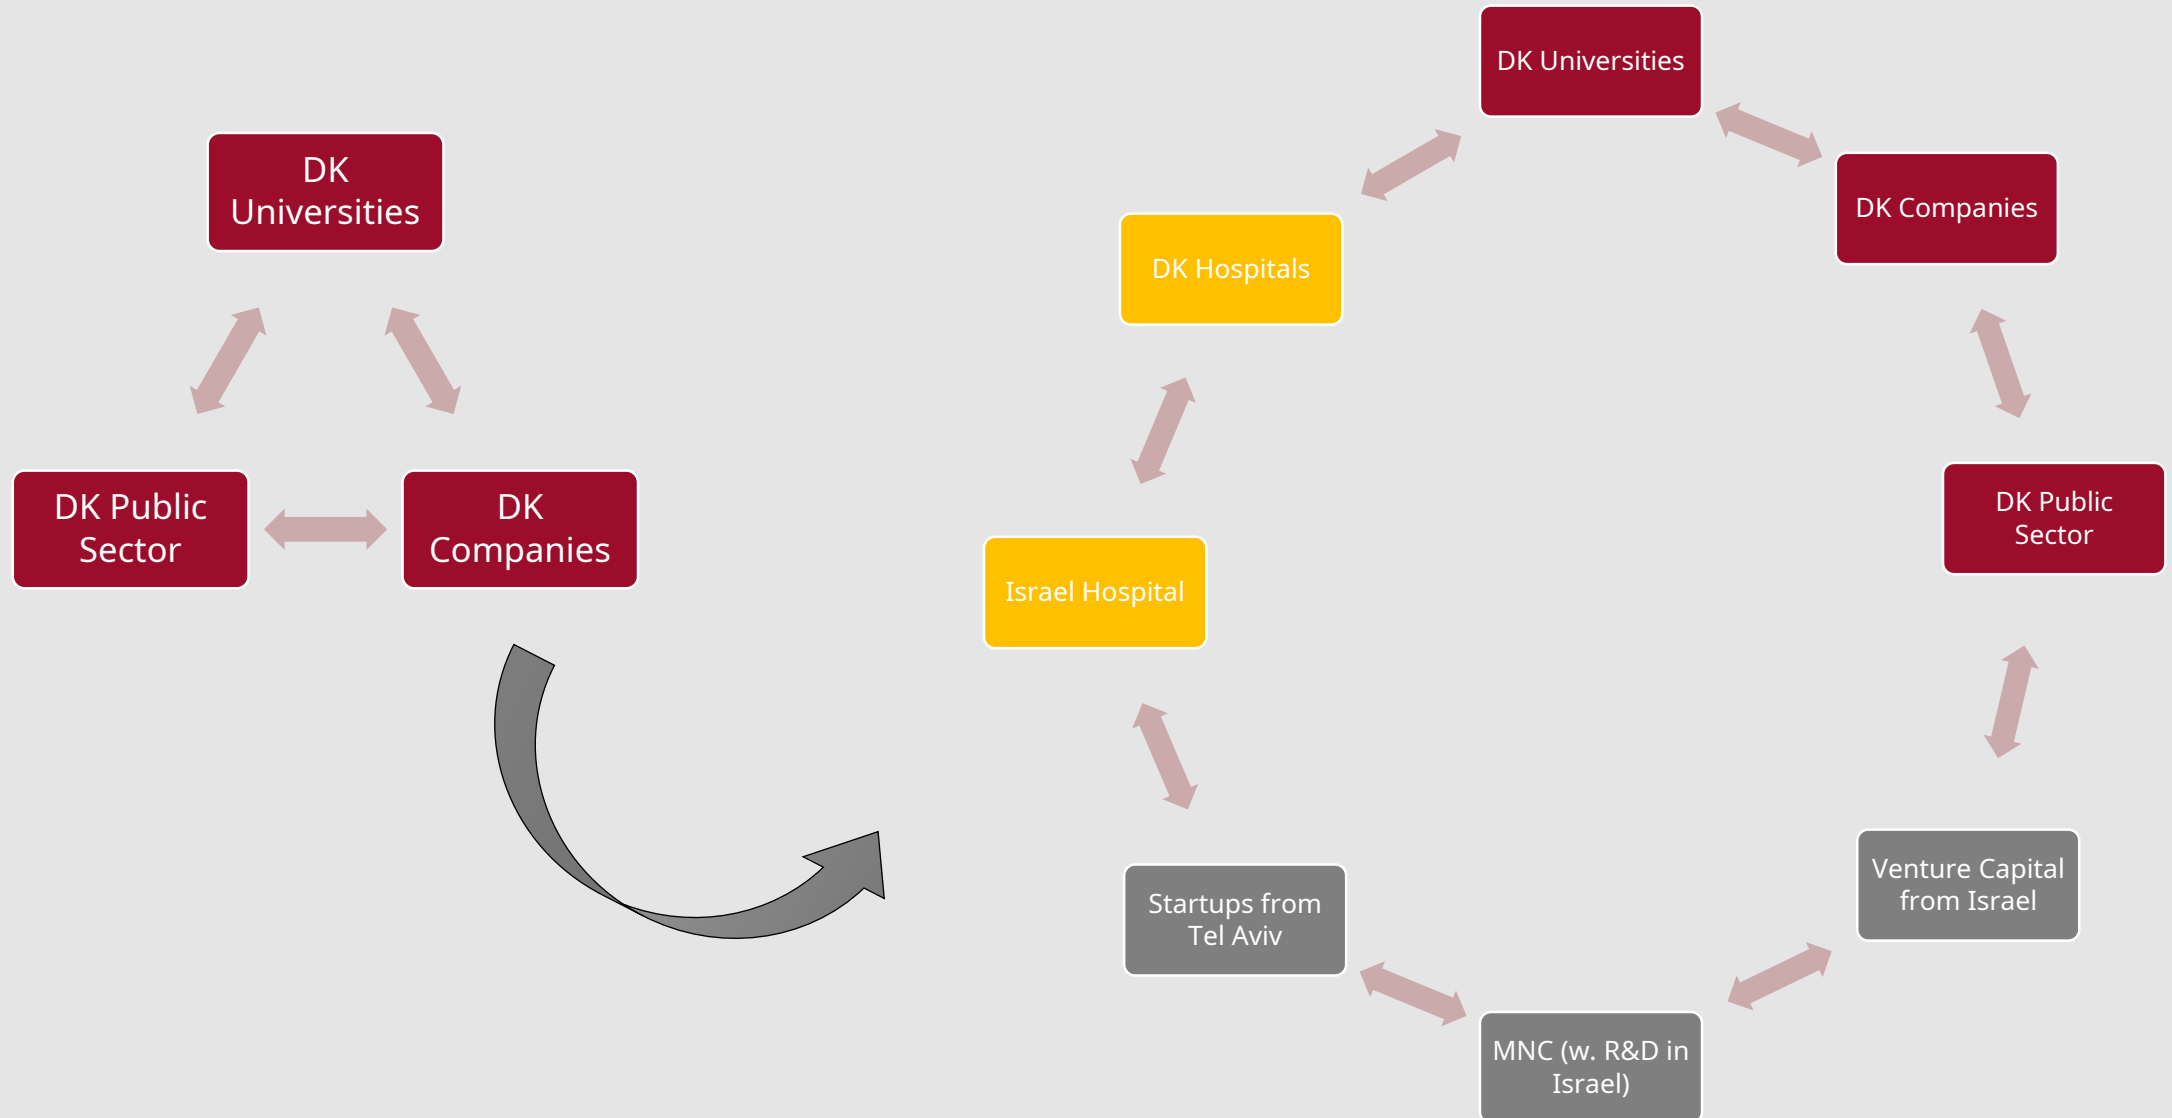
DK Universities

DK Public Sector

DK Companies

DK Universities

DK Companies

DK Hospitals

DK Public Sector

Israel Hospital

Venture Capital from Israel

Startups from Tel Aviv

MNC (w. R&D in Israel)